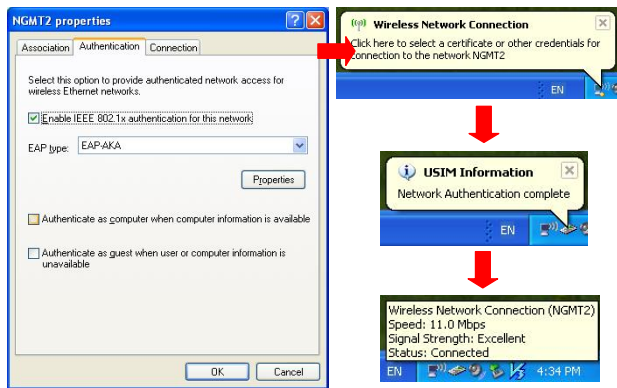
NGMT2 properties

Association | Authentication | Connection

Select this option to provide authenticated network access for wireless Ethernet networks.

Enable IEEE 802.1x authentication for this network

EAP type: EAP-AKA

Properties

Authenticate as computer when computer information is available

Authenticate as guest when user or computer information is unavailable

OK | Cancel

Wireless Network Connection

Click here to select a certificate or other credentials for connection to the network NGMT2

EN

USIM Information

Network Authentication complete

EN

Wireless Network Connection (NGMT2)
Speed: 11.0 Mbps
Signal Strength: Excellent
Status: Connected

EN 4:34 PM